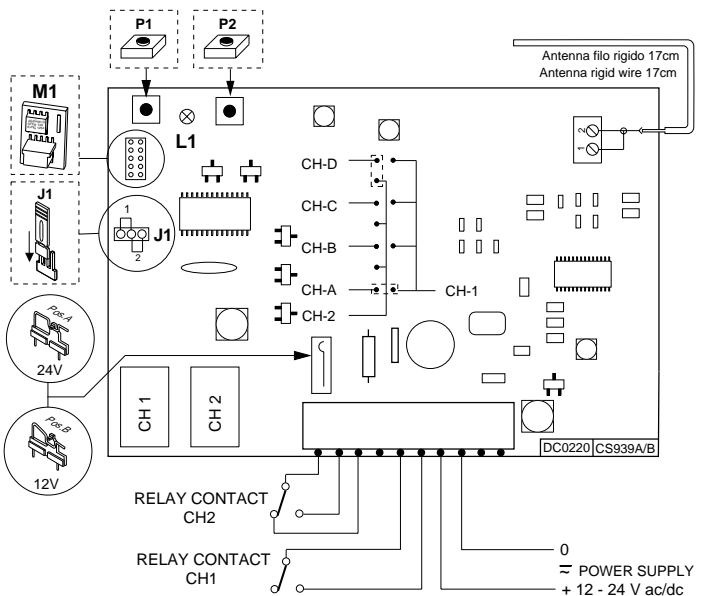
P1
P2
Antenna filo rigido 17cm
Antenna rigid wire 17cm
M1
L1
2
1
CH-D
CH-C
J1
1
J1
2
CH-B
CH-A
CH-1
CH-2
Pos.A
24V
Pos.B
12V
CH 1
CH 2
DC0220
CS939A/B
RELAY CONTACT
CH2
RELAY CONTACT
CH1
0
$\eqsim$ POWER SUPPLY
+ 12 - 24 V ac/dc